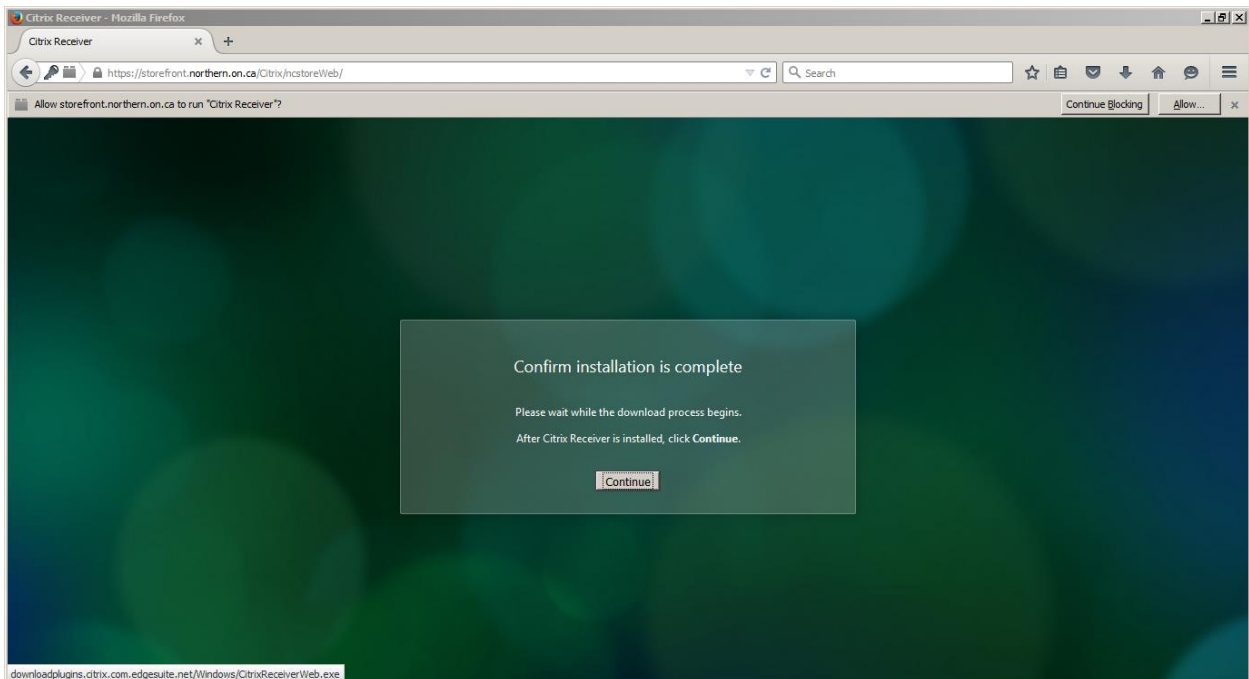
Citrix Receiver - Mozilla Firefox

Citrix Receiver

https://storefront.northern.on.ca/Citrix/ncstoreWeb/

Search

Allow storefront.northern.on.ca to run "Citrix Receiver"?

Continue Blocking

Allow...

Confirm installation is complete

Please wait while the download process begins.

After Citrix Receiver is installed, click **Continue**.

Continue

downloadplugins.citrix.com.edgesuite.net/Windows/CitrixReceiverWeb.exe